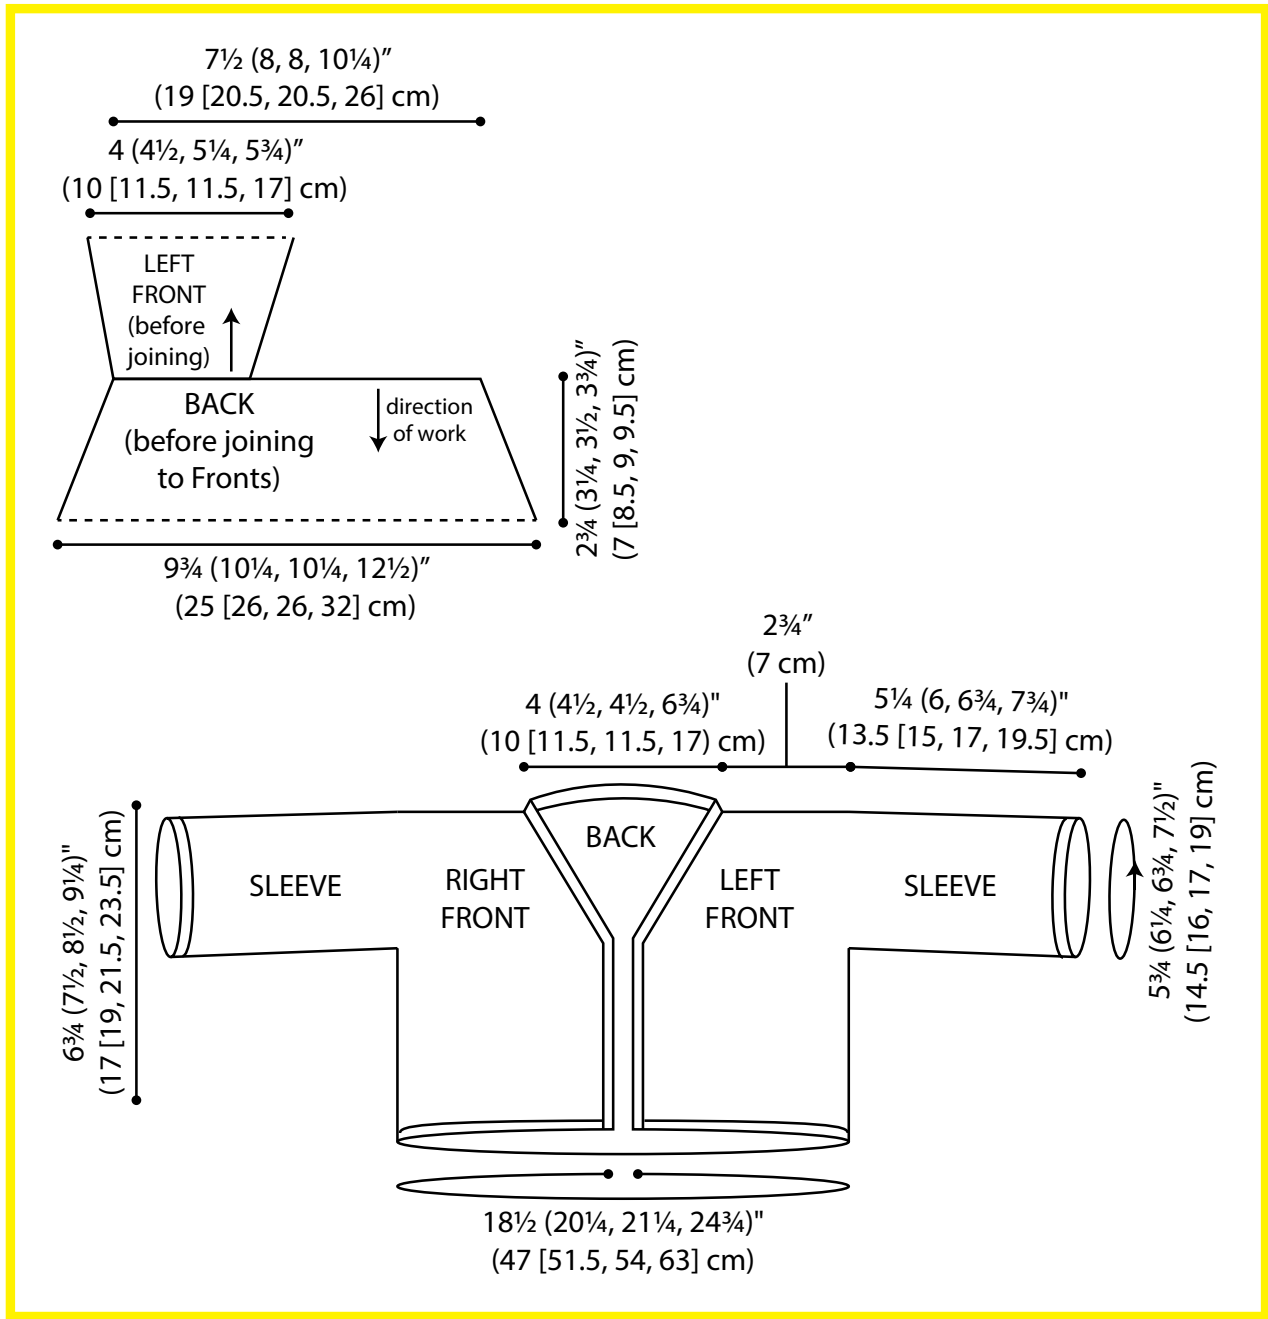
7½ (8, 8, 10¼)"
(19 [20.5, 20.5, 26] cm)

4 (4½, 5¼, 5¾)"
(10 [11.5, 11.5, 17] cm)

LEFT FRONT (before joining)

BACK (before joining to Fronts)

direction of work

2¾ (3¼, 3½, 3¾)"
(7 [8.5, 9, 9.5] cm)

9¾ (10¼, 10¼, 12½)"
(25 [26, 26, 32] cm)

2¾"
(7 cm)

4 (4½, 4½, 6¾)"
(10 [11.5, 11.5, 17) cm)

5¼ (6, 6¾, 7¾)"
(13.5 [15, 17, 19.5] cm)

6¾ (7½, 8½, 9¼)"
(17 [19, 21.5, 23.5] cm)

SLEEVE

RIGHT FRONT

BACK

LEFT FRONT

SLEEVE

5¾ (6¼, 6¾, 7½)"
(14.5 [16, 17, 19] cm)

18½ (20¼, 21¼, 24¾)"
(47 [51.5, 54, 63] cm)